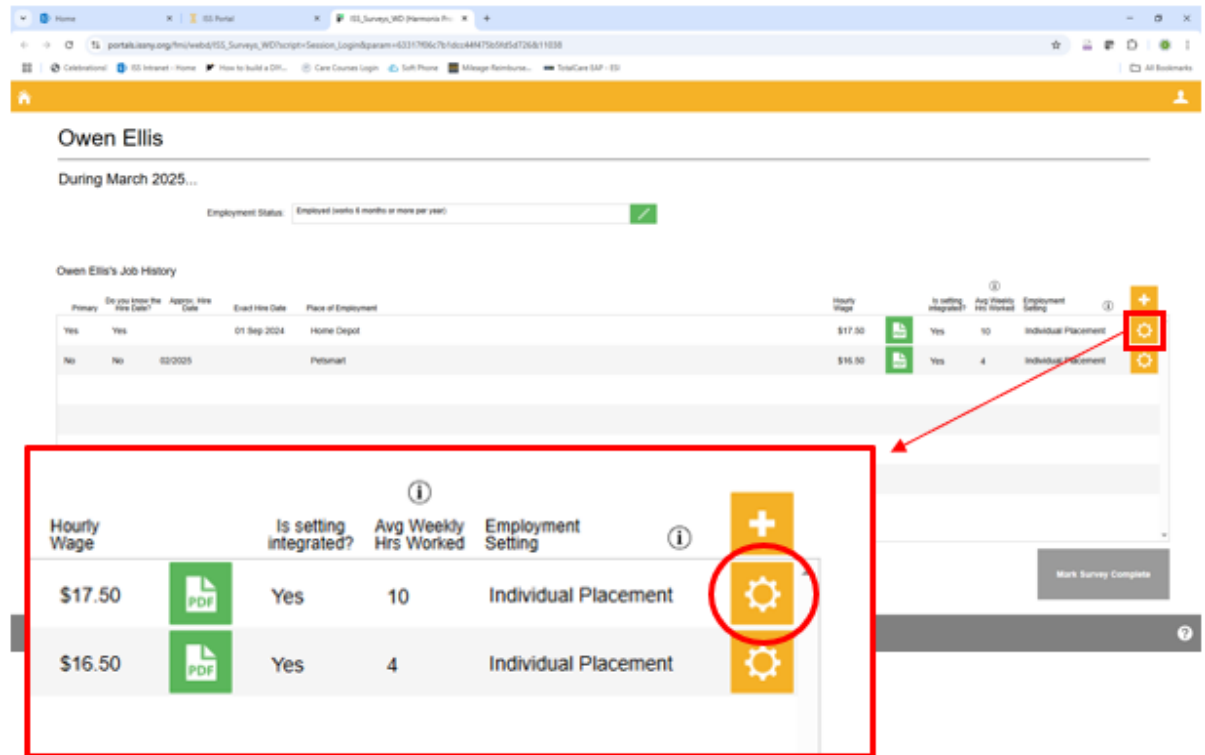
Home
ISS Portal
ISS_Surveys_WD [Harmonia Pr

portals.issny.org/fmi/webd/ISS_Surveys_WD?script=Session_Login&param=63317f06c7b1dcc44f475b5fd5d726&11038

Celebrations! ISS Intranet - Home How to build a DIY... Care Courses Login Soft Phone Mileage Reimburse... TotalCare EAP - ESI
All Bookmarks

Owen Ellis

During March 2025...

Employment Status: Employed (works 6 months or more per year)

Owen Ellis's Job History

| Primary | Do you know the Hire Date? | Approx. Hire Date | Exact Hire Date | Place of Employment | Hourly Wage | | Is setting integrated? | Avg Weekly Hrs Worked | Employment Setting |
|---|---|---|---|---|---|---|---|---|---|
| Yes | Yes | | 01 Sep 2024 | Home Depot | \$17.50 | | Yes | 10 | Individual Placement |
| No | No | 02/2025 | | Petsmart | \$16.50 | | Yes | 4 | Individual Placement |

Mark Survey Complete

| Hourly Wage | | Is setting integrated? | Avg Weekly Hrs Worked | Employment Setting |
|---|---|---|---|---|
| \$17.50 | PDF | Yes | 10 | Individual Placement |
| \$16.50 | PDF | Yes | 4 | Individual Placement |